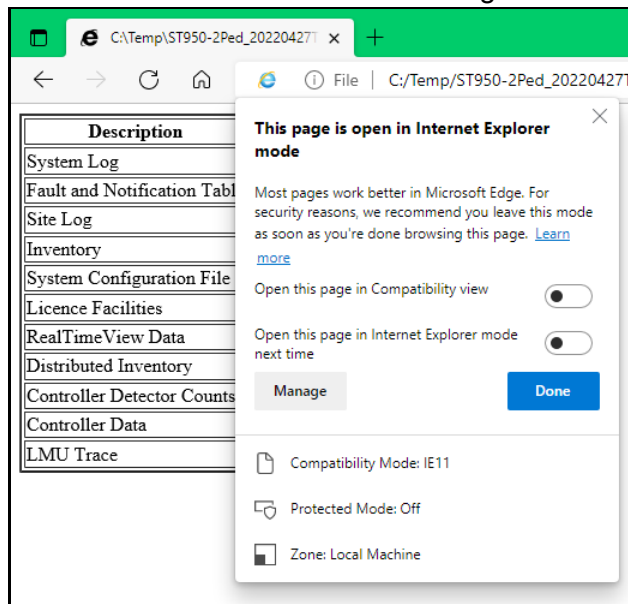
C:\Temp\ST950-2Ped_20220427T ×

File | C:/Temp/ST950-2Ped_20220427T

| Description |
|---|
| System Log |
| Fault and Notification Tabl |
| Site Log |
| Inventory |
| System Configuration File |
| Licence Facilities |
| RealTimeView Data |
| Distributed Inventory |
| Controller Detector Counts |
| Controller Data |
| LMU Trace |

This page is open in Internet Explorer mode

Most pages work better in Microsoft Edge. For security reasons, we recommend you leave this mode as soon as you're done browsing this page. Learn more

Open this page in Compatibility view

Open this page in Internet Explorer mode next time

Manage

Done

Compatibility Mode: IE11

Protected Mode: Off

Zone: Local Machine